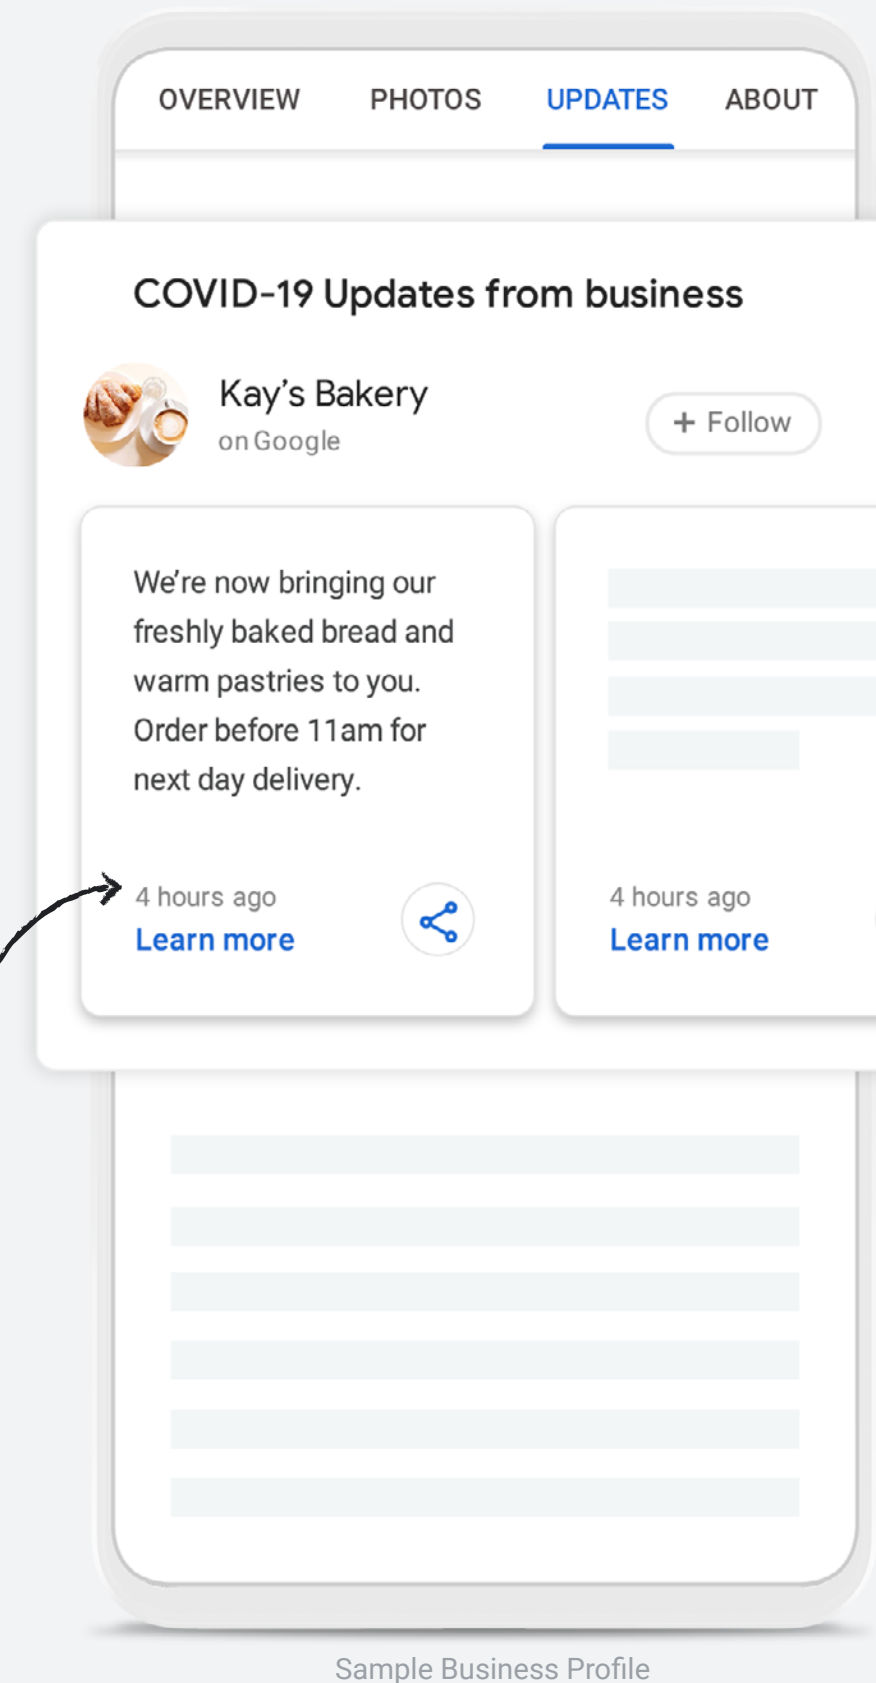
OVERVIEW PHOTOS UPDATES ABOUT

COVID-19 Updates from business

Kay's Bakery
on Google

+ Follow

We're now bringing our freshly baked bread and warm pastries to you. Order before 11am for next day delivery.

4 hours ago
Learn more

4 hours ago
Learn more

Sample Business Profile